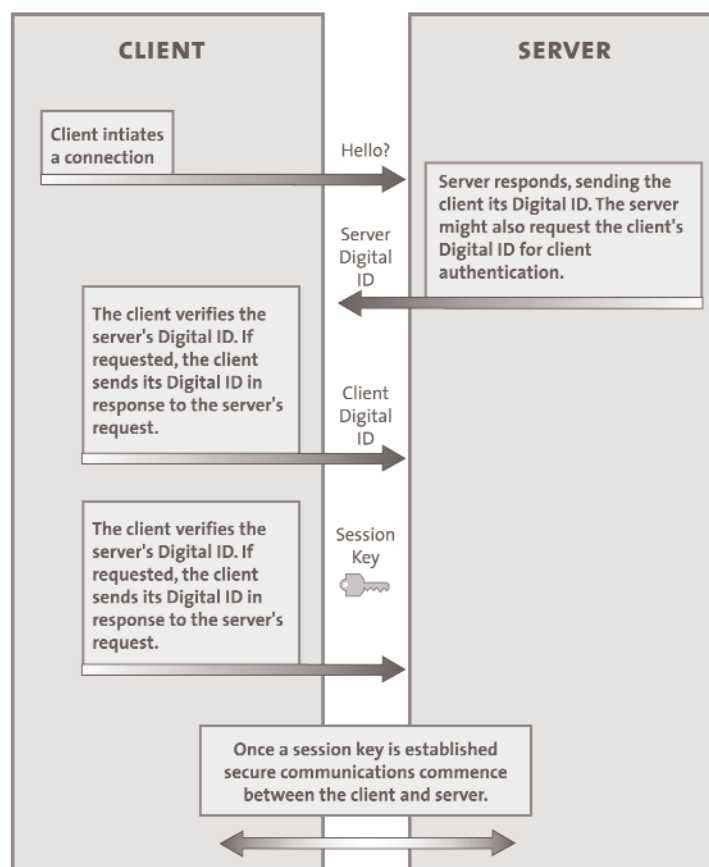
CLIENT

SERVER

Client intiates a connection

Hello?

Server responds, sending the client its Digital ID. The server might also request the client's Digital ID for client authentication.

Server Digital ID

The client verifies the server's Digital ID. If requested, the client sends its Digital ID in response to the server's request.

Client Digital ID

The client verifies the server's Digital ID. If requested, the client sends its Digital ID in response to the server's request.

Session Key

Once a session key is established secure communications commence between the client and server.